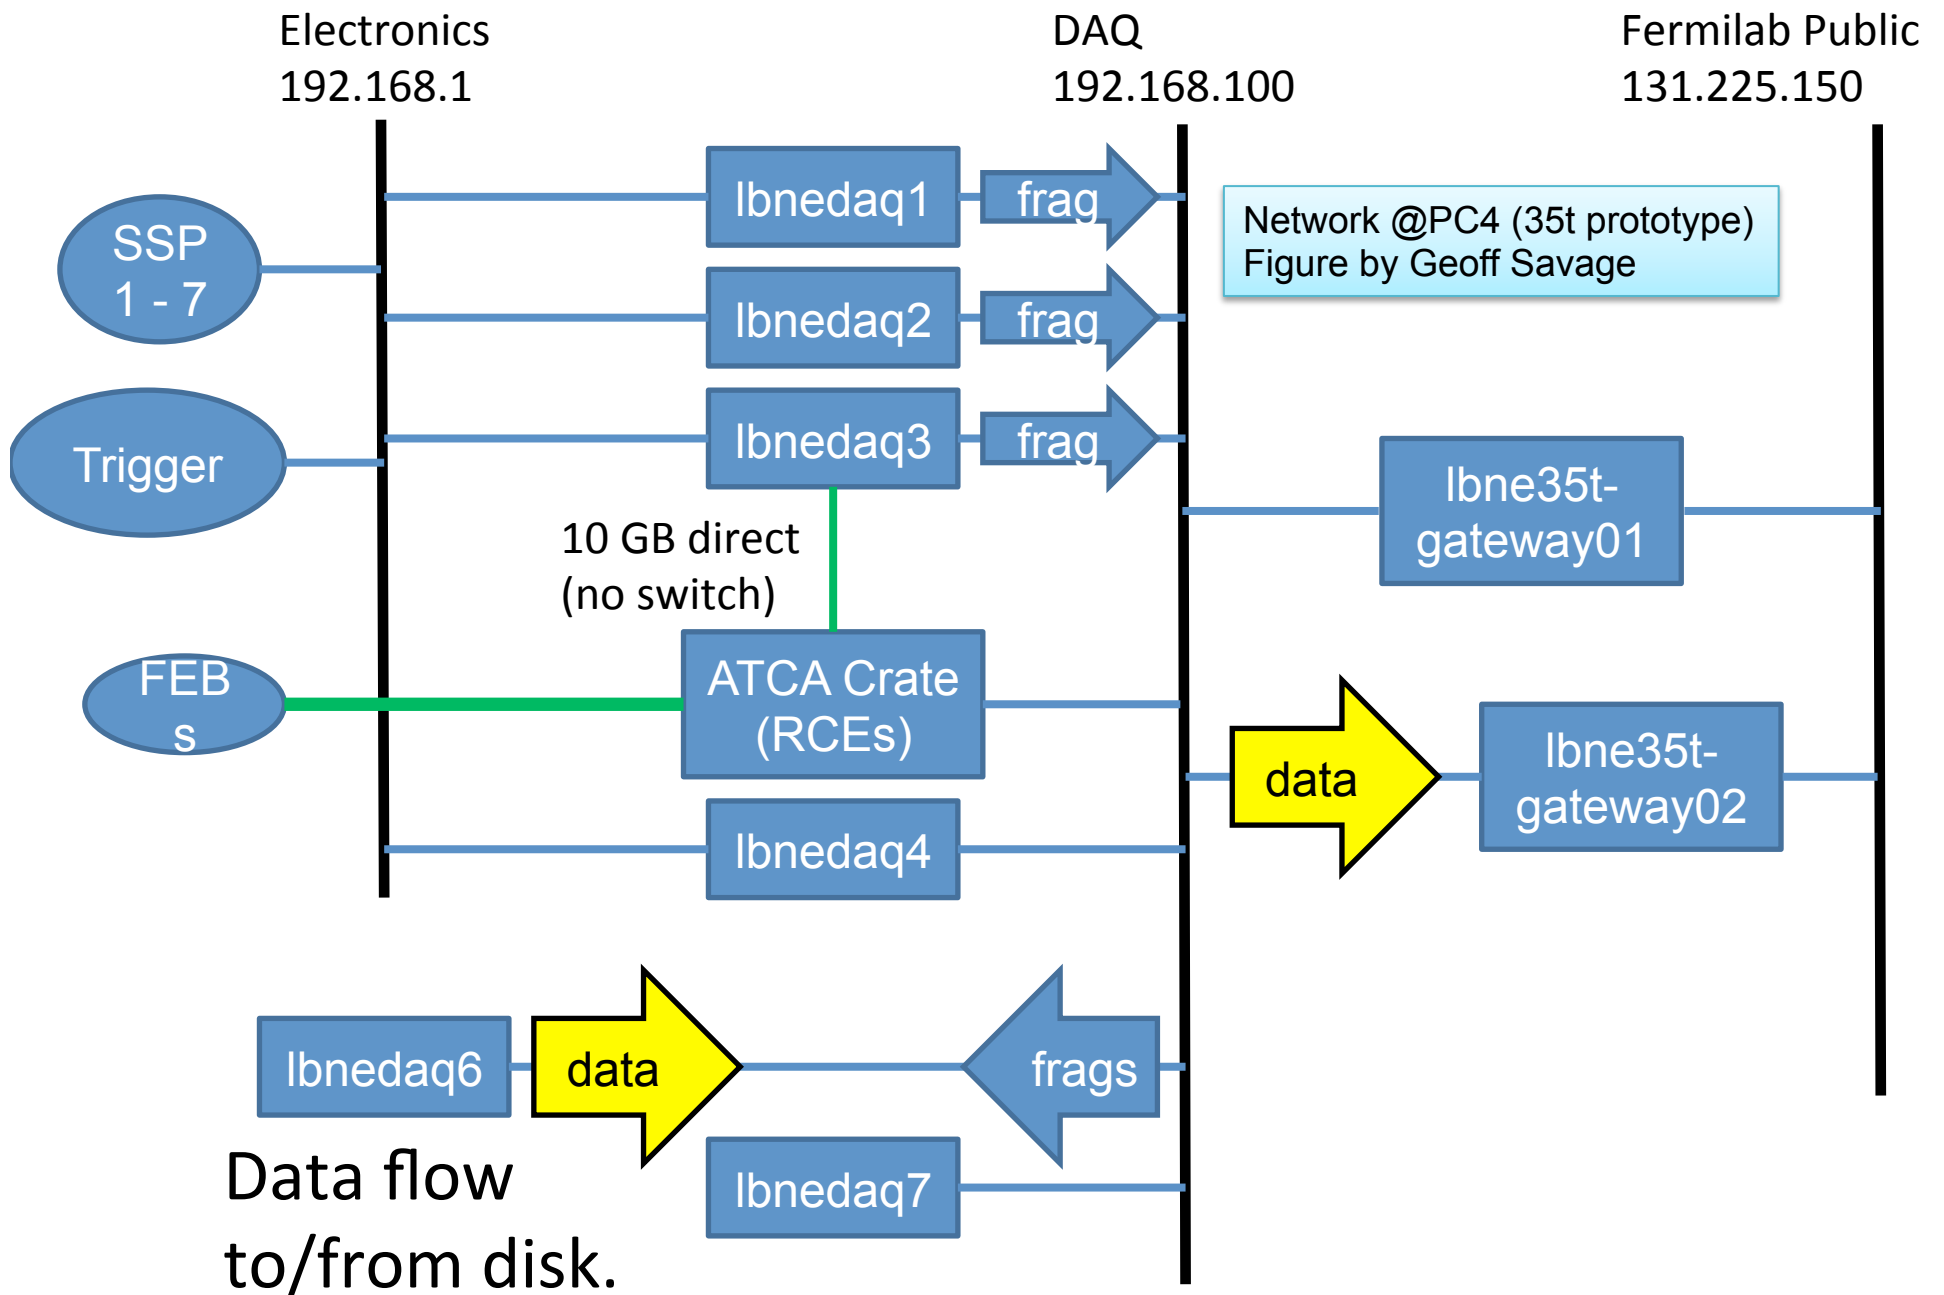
Electronics
192.168.1

DAQ
192.168.100

Fermilab Public
131.225.150

lbnedaq1

frag

Network @PC4 (35t prototype)
Figure by Geoff Savage

SSP
1 - 7

lbnedaq2

frag

Trigger

lbnedaq3

frag

lbne35t-
gateway01

10 GB direct
(no switch)

FEB
s

ATCA Crate
(RCEs)

data

lbne35t-
gateway02

lbnedaq4

lbnedaq6

data

frags

lbnedaq7

Data flow
to/from disk.